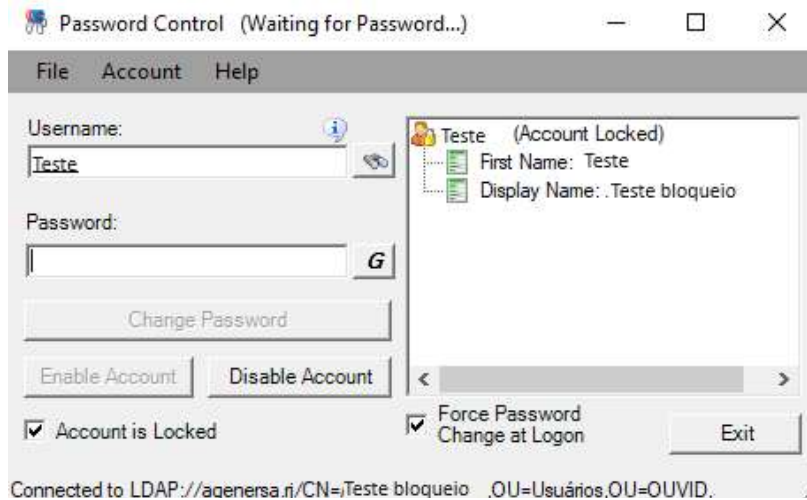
Password Control (Waiting for Password...)

File Account Help

Username:

Teste

Password:

G

Change Password

Enable Account Disable Account

Account is Locked

Teste (Account Locked)
First Name: Teste
Display Name: .Teste bloqueio

Force Password Change at Logon

Exit

Connected to LDAP://agenersa.rj/CN=¡Teste bloqueio ,OU=Usuários,OU=OUVID,